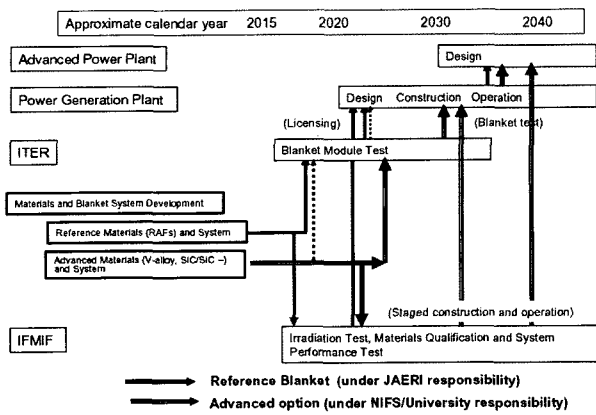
Approximate calendar year 2015 2020 2030 2040

Advanced Power Plant

Design

Power Generation Plant

Design Construction Operation

(Licensing)

(Blanket test)

ITER

Blanket Module Test

Materials and Blanket System Development

Reference Materials (RAFs) and System

Advanced Materials (V-alloy, SiC/SiC –) and System

(Staged construction and operation)

IFMIF

Irradiation Test, Materials Qualification and System Performance Test

Reference Blanket (under JAERI responsibility)

Advanced option (under NIFS/University responsibility)